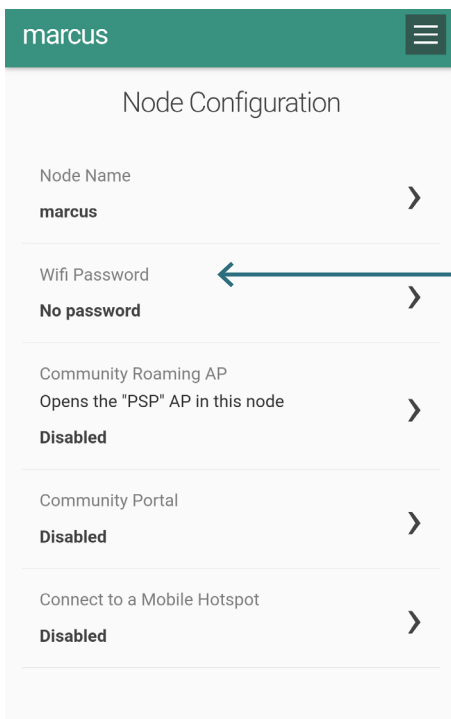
marcus

Node Configuration

Node Name
marcus
❯

Wifi Password
No password
❯

Community Roaming AP
Opens the "PSP" AP in this node
Disabled
❯

Community Portal
Disabled
❯

Connect to a Mobile Hotspot
Disabled
❯